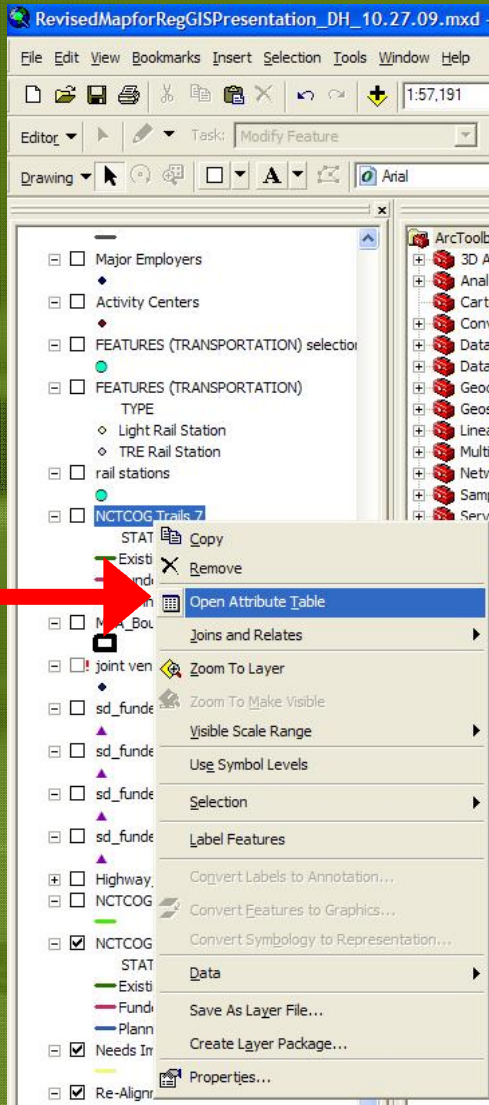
RevisedMapforRegGISPresentation_DH_10.27.09.mxd -

File Edit View Bookmarks Insert Selection Tools Window Help

1:57,191

Editor ▾ Task: Modify Feature

Drawing ▾ A ▾ Arial

Major Employers
Activity Centers
FEATURES (TRANSPORTATION) selectio
FEATURES (TRANSPORTATION)
TYPE
Light Rail Station
TRE Rail Station
rail stations
NCTCOG Trails 7
STAT
Existi
Funde
Plann
MPA_Bou
joint ven
sd_funde
sd_funde
sd_funde
sd_funde
Highway
NCTCOG
NCTCOG
STAT
Existi
Funde
Plann
Needs Im
Re-Alignm

ArcToolb
3D A
Anal
Cart
Conv
Data
Data
Geoc
Geos
Linea
Multi
Netw
Samp
Serv

Copy
Remove
Open Attribute Table
Joins and Relates
Zoom To Layer
Zoom To Make Visible
Visible Scale Range
Use Symbol Levels
Selection
Label Features
Convert Labels to Annotation...
Convert Features to Graphics...
Convert Symbology to Representation...
Data
Save As Layer File...
Create Layer Package...
Properties...